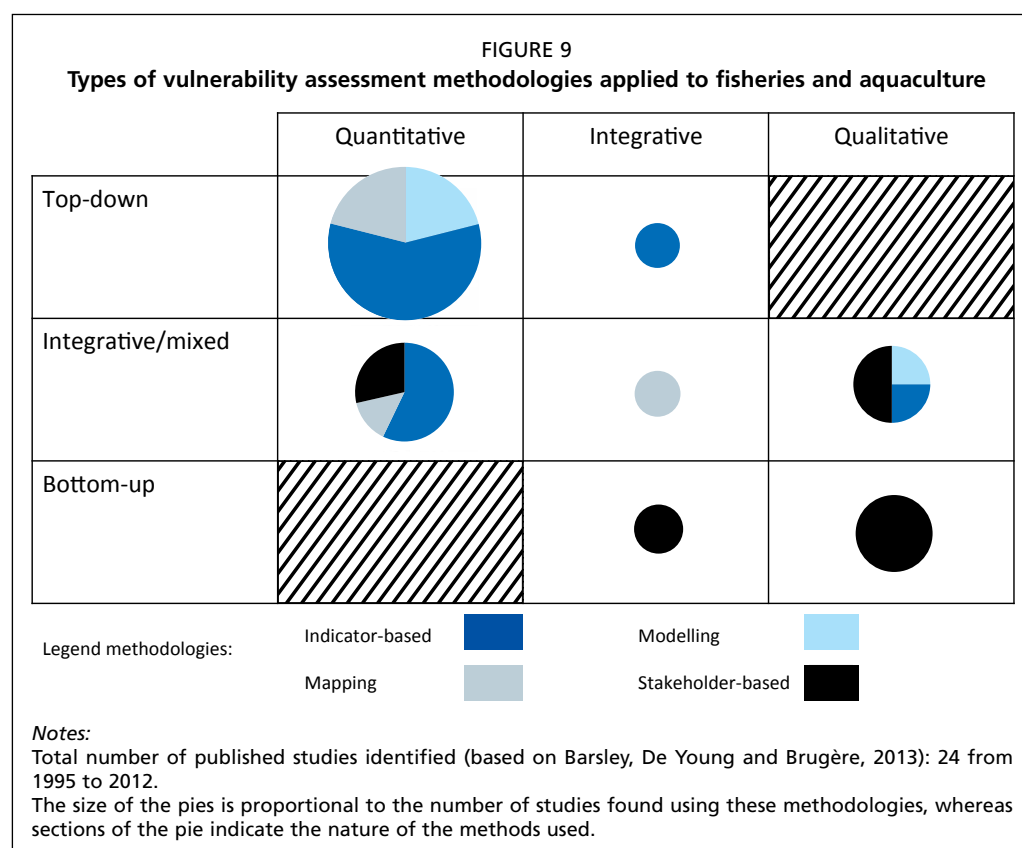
FIGURE 9
**Types of vulnerability assessment methodologies applied to fisheries and aquaculture**

| | Quantitative | Integrative | Qualitative |
|---|---|---|---|
| Top-down | | | |
| Integrative/mixed | | | |
| Bottom-up | | | |

Legend methodologies: Indicator-based Modelling Mapping Stakeholder-based

*Notes:*
Total number of published studies identified (based on Barsley, De Young and Brugère, 2013): 24 from 1995 to 2012.
The size of the pies is proportional to the number of studies found using these methodologies, whereas sections of the pie indicate the nature of the methods used.